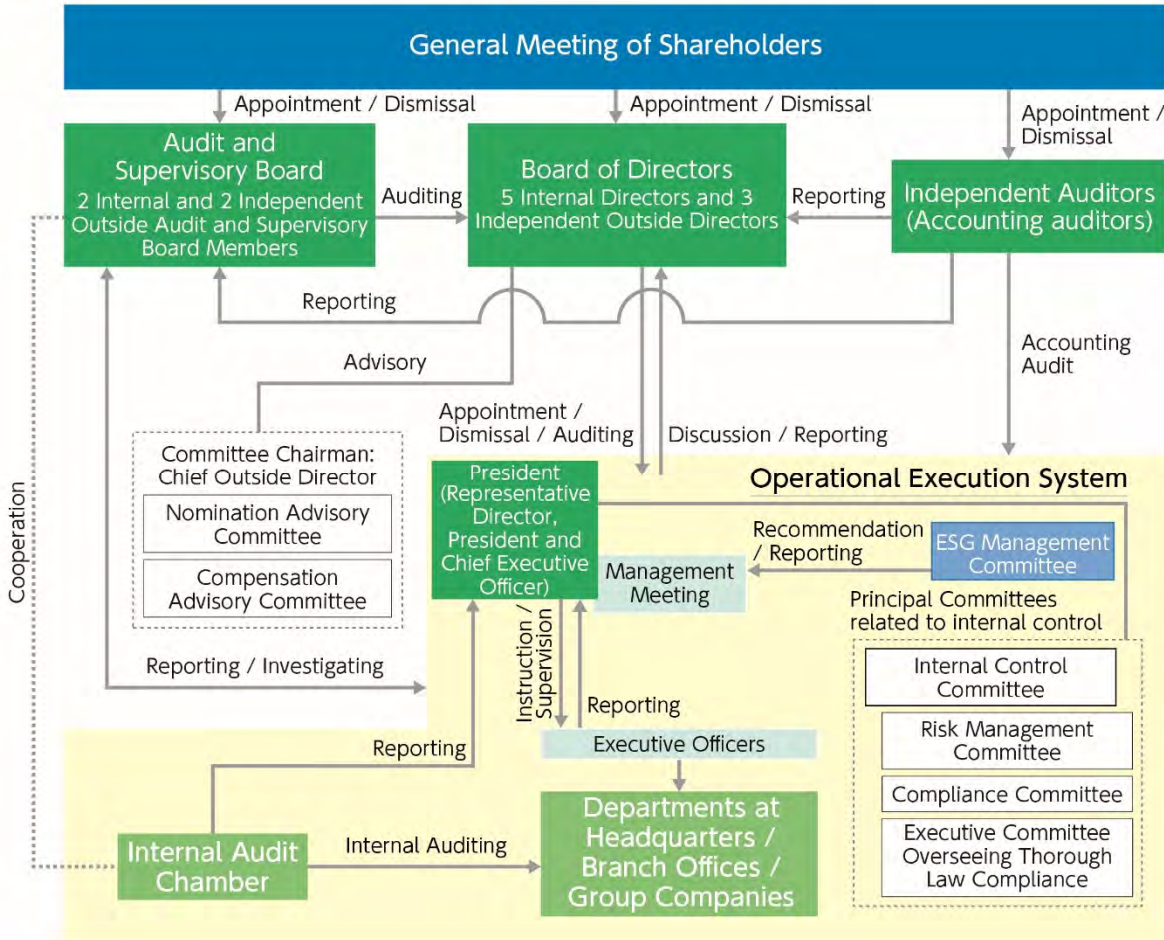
General Meeting of Shareholders

Appointment / Dismissal

Appointment / Dismissal

Appointment / Dismissal

Audit and Supervisory Board
2 Internal and 2 Independent Outside Audit and Supervisory Board Members

Auditing

Board of Directors
5 Internal Directors and 3 Independent Outside Directors

Reporting

Independent Auditors (Accounting auditors)

Reporting

Advisory

Accounting Audit

Appointment / Dismissal / Auditing

Discussion / Reporting

Committee Chairman: Chief Outside Director

Nomination Advisory Committee

Compensation Advisory Committee

Cooperation

Operational Execution System

President (Representative Director, President and Chief Executive Officer)

Recommendation / Reporting

ESG Management Committee

Management Meeting

Principal Committees related to internal control

Internal Control Committee

Risk Management Committee

Compliance Committee

Executive Committee Overseeing Thorough Law Compliance

Reporting / Investigating

Instruction / Supervision

Reporting

Reporting

Executive Officers

Internal Audit Chamber

Internal Auditing

Departments at Headquarters / Branch Offices / Group Companies